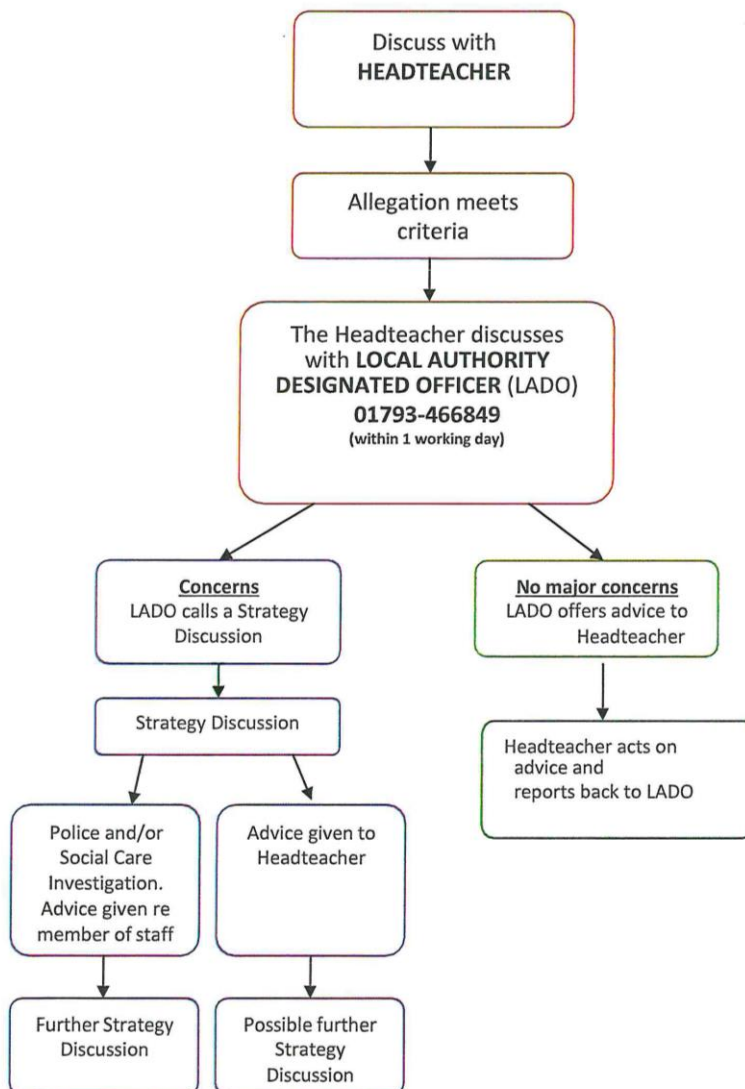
Discuss with **HEADTEACHER**

Allegation meets criteria

The Headteacher discusses with **LOCAL AUTHORITY DESIGNATED OFFICER** (LADO) **01793-466849** **(within 1 working day)**

**Concerns**
LADO calls a Strategy Discussion

**No major concerns**
LADO offers advice to Headteacher

Strategy Discussion

Headteacher acts on advice and reports back to LADO

Police and/or Social Care Investigation. Advice given re member of staff

Advice given to Headteacher

Further Strategy Discussion

Possible further Strategy Discussion